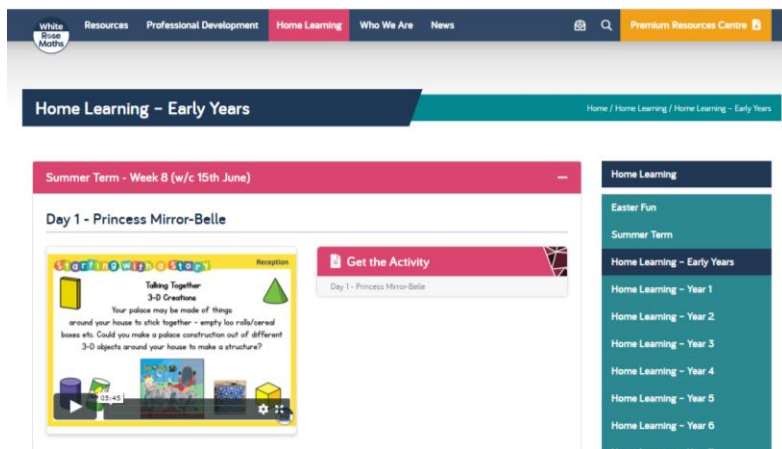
White Rose Maths

Resources Professional Development Home Learning Who We Are News

Premium Resources Centre

Home Learning – Early Years

Home / Home Learning / Home Learning – Early Years

Summer Term - Week 8 (w/c 15th June) –

Day 1 - Princess Mirror-Belle

Starting with a Story

Reception

Talking Together
3-D Creations
Your palace may be made of things around your house to stick together – empty loo rolls/cereal boxes etc. Could you make a palace construction out of different 3-D objects around your house to make a structure?

05:45

Get the Activity

Day 1 - Princess Mirror-Belle

Home Learning

Easter Fun

Summer Term

Home Learning – Early Years

Home Learning – Year 1

Home Learning – Year 2

Home Learning – Year 3

Home Learning – Year 4

Home Learning – Year 5

Home Learning – Year 6